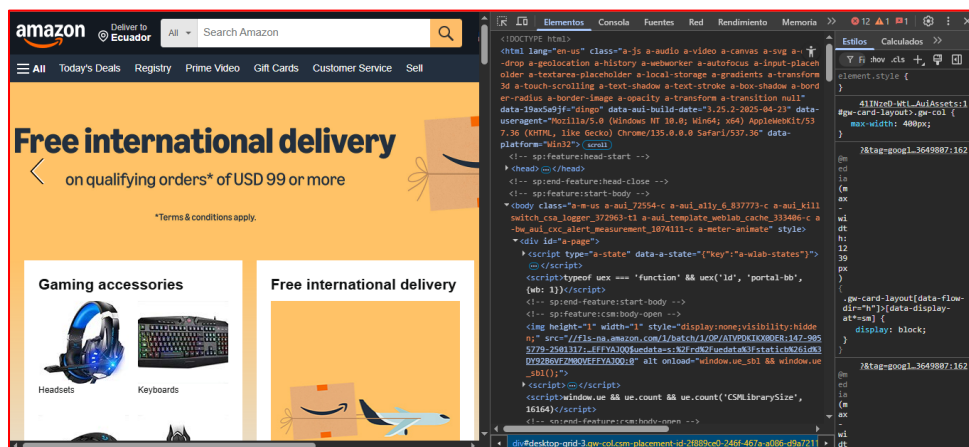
amazon Deliver to Ecuador All Search Amazon

All Today's Deals Registry Prime Video Gift Cards Customer Service Sell

Free international delivery
on qualifying orders* of USD 99 or more
*Terms & conditions apply.

Gaming accessories
Headsets
Keyboards

Free international delivery

Elementos Consola Fuentes Red Rendimiento Memoria 12 1 1

<!DOCTYPE html>
<html lang="en-us" class="a-js a-audio a-video a-canvas a-svg a-drag-drop a-geolocation a-history a-webworker a-autofocus a-input-placeholder a-textarea-placeholder a-local-storage a-gradients a-transform3d a-touch-scrolling a-text-shadow a-text-stroke a-box-shadow a-border-radius a-border-image a-opacity a-transform a-transition null" data-19ax5a9jf="dingo" data-aui-build-date="3.25.2-2025-04-23" data-useragent="Mozilla/5.0 (Windows NT 10.0; Win64; x64) AppleWebKit/537.36 (KHTML, like Gecko) Chrome/135.0.0.0 Safari/537.36" data-platform="Win32"> scroll
<!-- sp:feature:head-start -->
<head> ··· </head>
<!-- sp:end-feature:head-close -->
<!-- sp:feature:start-body -->
<body class="a-m-us a-aui_72554-c a-aui_a11y_6_837773-c a-aui_killswitch_csa_logger_372963-t1 a-aui_template_weblab_cache_333406-c a-bw_aui_cxc_alert_measurement_1074111-c a-meter-animate" style>
<div id="a-page">
<script type="a-state" data-a-state="{"key":"a-wlab-states"}"> ··· </script>
<script>typeof uex === 'function' && uex('ld', 'portal-bb', {wb: 1})</script>
<!-- sp:end-feature:start-body -->
<!-- sp:feature:csm:body-open -->
<img height="1" width="1" style="display:none;visibility:hidden;" src="//fls-na.amazon.com/1/batch/1/OP/ATVPDKIKX0DER:147-9055779-2501317:.EFFYAJQQ$uedata=s:%2Frd%2Fuedata%3Fstatic%26id%3DY92B6VFZM0QVEFFYAJQQ:0" alt onload="window.ue_sb1 && window.ue_sb1();">
<script> ··· </script>
<script>window.ue && ue.count && ue.count('CSMLibrarySize', 16164)</script>
<!-- sp:end-feature:csm:body-open -->
div#desktop-grid-3.gw-col.csm-placement-id-2f889ce0-246f-467a-a086-d9a7211

Estilos Calculados
:hov .cls
element.style {
}
41INzeO-Wti…AuiAssets:1
#gw-card-layout.gw-col {
max-width: 400px;
}
?&tag=googl…3649807:162
@media
(m
ax
-
wi
dt
h:
12
39
px
)
{
.gw-card-layout[data-flow-dir="h"][data-display-at*=sm] {
display: block;
}
}
?&tag=googl…3649807:162
@me
(m
ax
-
wi
dt